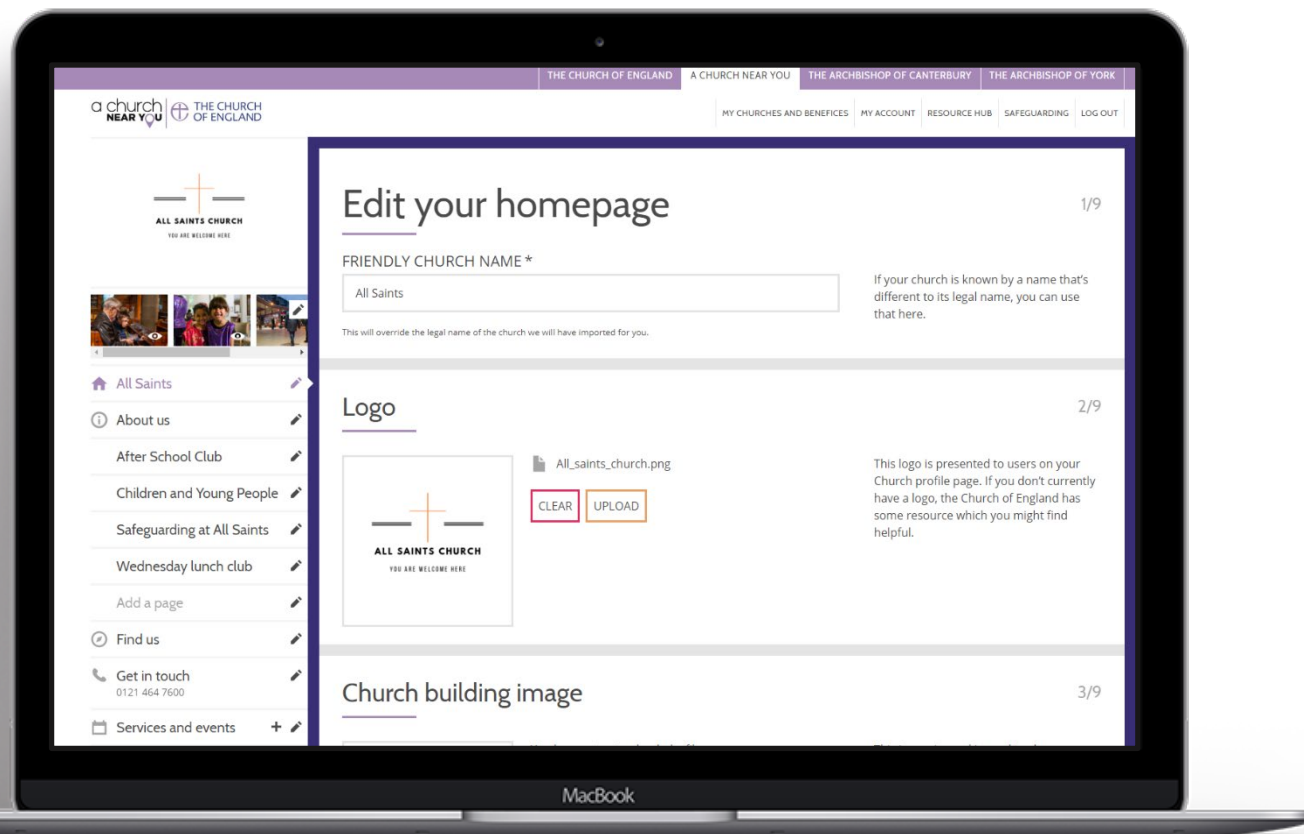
THE CHURCH OF ENGLAND | A CHURCH NEAR YOU | THE ARCHBISHOP OF CANTERBURY | THE ARCHBISHOP OF YORK

a church NEAR YOU | THE CHURCH OF ENGLAND

MY CHURCHES AND BENEFICES | MY ACCOUNT | RESOURCE HUB | SAFEGUARDING | LOG OUT

ALL SAINTS CHURCH
YOU ARE WELCOME HERE

All Saints
About us
After School Club
Children and Young People
Safeguarding at All Saints
Wednesday lunch club
Add a page
Find us
Get in touch
0121 464 7600
Services and events

Edit your homepage

1/9

FRIENDLY CHURCH NAME *

All Saints

This will override the legal name of the church we will have imported for you.

If your church is known by a name that's different to its legal name, you can use that here.

Logo

2/9

All_saints_church.png

CLEAR UPLOAD

ALL SAINTS CHURCH
YOU ARE WELCOME HERE

This logo is presented to users on your Church profile page. If you don't currently have a logo, the Church of England has some resource which you might find helpful.

Church building image

3/9

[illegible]

MacBook